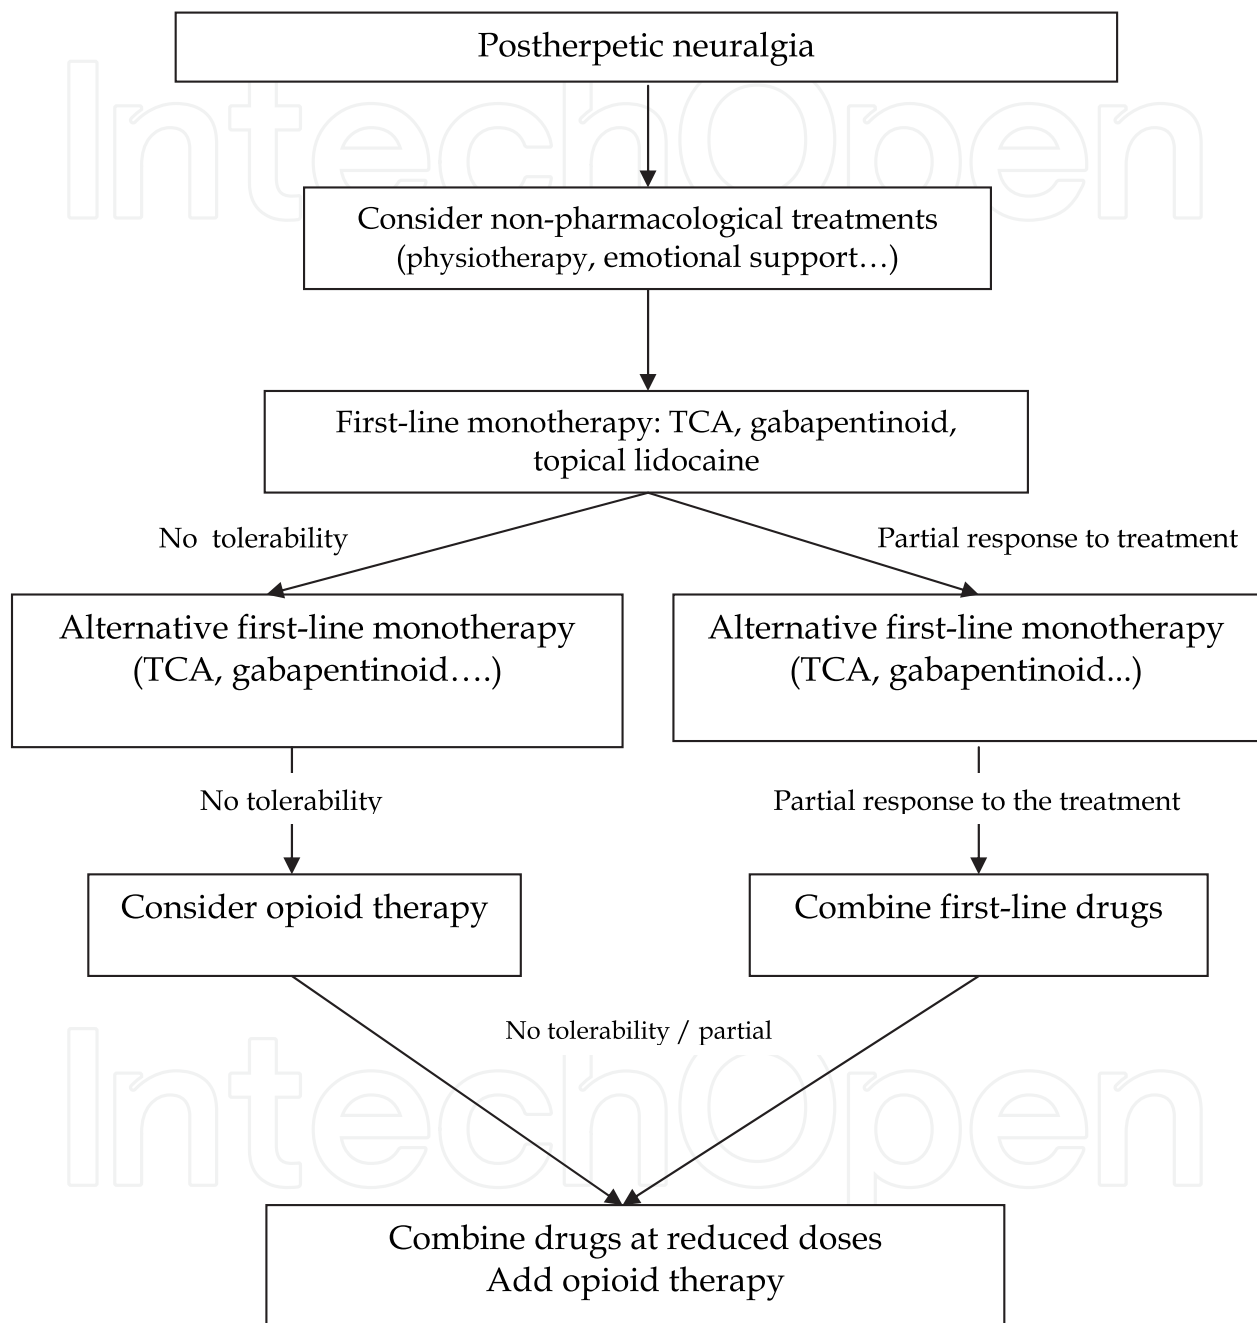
Postherpetic neuralgia

Consider non-pharmacological treatments (physiotherapy, emotional support…)

First-line monotherapy: TCA, gabapentinoid, topical lidocaine

No tolerability

Partial response to treatment

Alternative first-line monotherapy (TCA, gabapentinoid….)

Alternative first-line monotherapy (TCA, gabapentinoid...)

No tolerability

Partial response to the treatment

Consider opioid therapy

Combine first-line drugs

No tolerability / partial

Combine drugs at reduced doses
Add opioid therapy

IntechOpen

IntechOpen